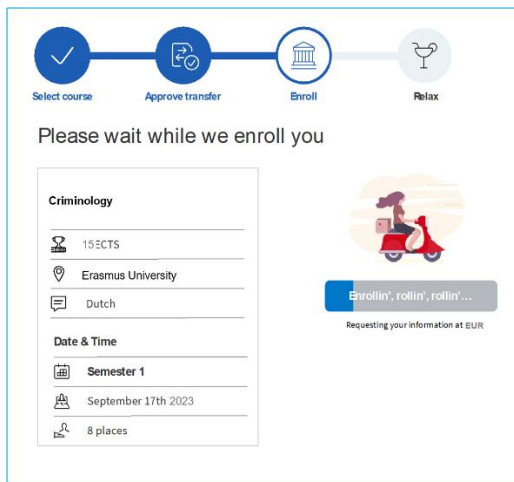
Select course
Approve transfer
Enroll
Relax

Please wait while we enroll you

Criminology

15 ECTS

Erasmus University

Dutch

Date & Time

Semester 1

September 17th 2023

8 places

Enrollin', rollin', rollin'...

Requesting your information at EUR